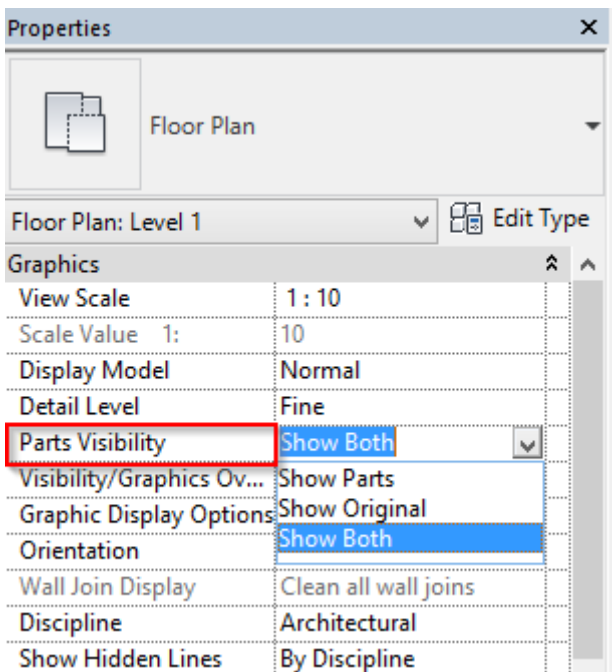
Properties ×

Floor Plan

Floor Plan: Level 1 Edit Type

Graphics

| | |
|---|---|
| View Scale | 1 : 10 |
| Scale Value 1: | 10 |
| Display Model | Normal |
| Detail Level | Fine |
| Parts Visibility | Show Both |
| Visibility/Graphics Ov... | Show Parts |
| Graphic Display Options | Show Original |
| Orientation | Show Both |
| Wall Join Display | Clean all wall joins |
| Discipline | Architectural |
| Show Hidden Lines | By Discipline |